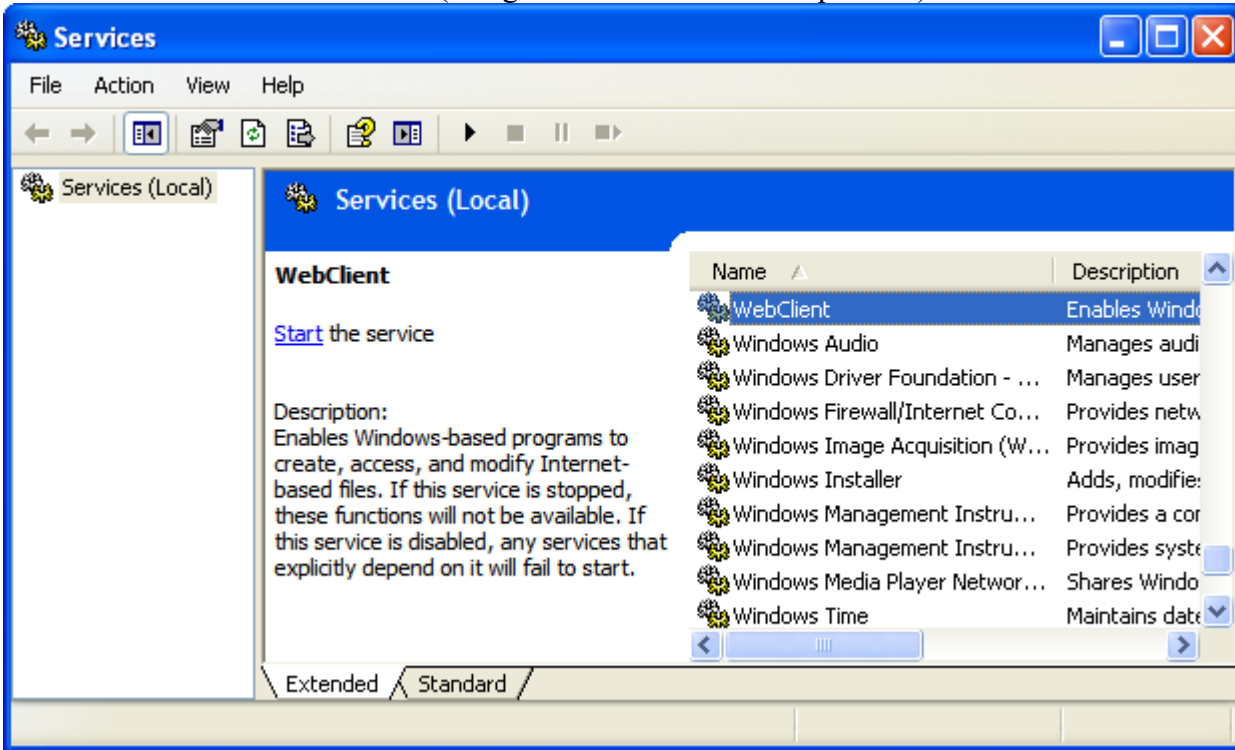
Services

File Action View Help

Services (Local)

Services (Local)

WebClient

Start the service

Description:
Enables Windows-based programs to create, access, and modify Internet-based files. If this service is stopped, these functions will not be available. If this service is disabled, any services that explicitly depend on it will fail to start.

| Name | Description |
|---|---|
| WebClient | Enables Windo |
| Windows Audio | Manages audi |
| Windows Driver Foundation - ... | Manages user |
| Windows Firewall/Internet Co... | Provides netw |
| Windows Image Acquisition (W... | Provides imag |
| Windows Installer | Adds, modifie |
| Windows Management Instru... | Provides a co |
| Windows Management Instru... | Provides syste |
| Windows Media Player Networ... | Shares Windo |
| Windows Time | Maintains date |

Extended Standard